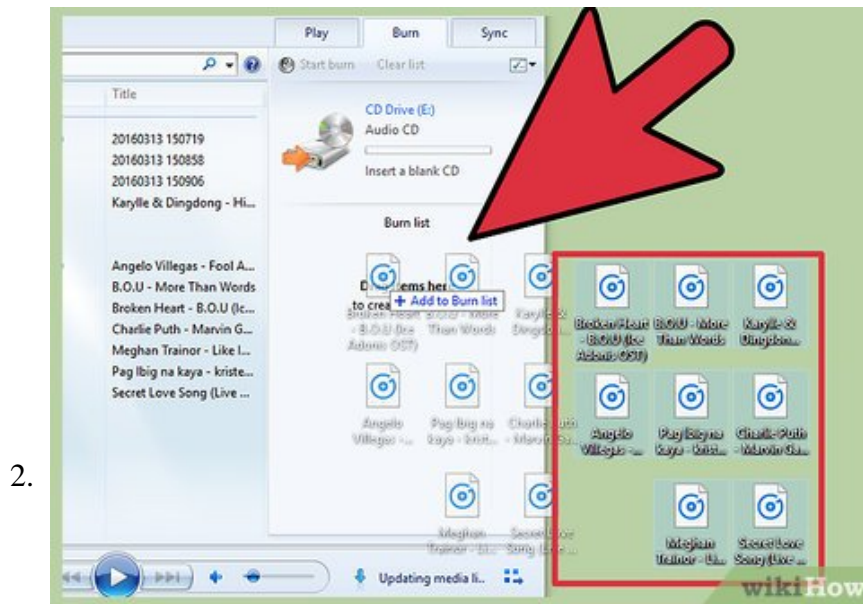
2.

Play
Burn
Sync
Start burn
Clear list
Title
20160313 150719
20160313 150858
20160313 150906
Karylle & Dingdong - Hi...
Angelo Villegas - Fool A...
B.O.U - More Than Words
Broken Heart - B.O.U (Ic...
Charlie Puth - Marvin G...
Meghan Trainor - Like I...
Pag Ibig na kaya - kriste...
Secret Love Song (Live ...
CD Drive (E:)
Audio CD
Insert a blank CD
Burn list
D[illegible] items her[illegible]
to crea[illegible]
+ Add to Burn list
Broken Heart - B.O.U (Ice Adonis OST)
B.O.U - More Than Words
Karylle & Dingdo...
Angelo Villegas - ...
Pag Ibig na kaya - krist...
Charlie Puth - Marvin Ga...
Meghan Trainor - Li...
Secret Love Song (Live ...
Broken Heart - B.O.U (Ice Adonis OST)
B.O.U - More Than Words
Karylle & Dingdon...
Angelo Villegas - ...
Pag Ibig na kaya - krist...
Charlie Puth - Marvin Ga...
Meghan Trainor - Li...
Secret Love Song (Live ...
Updating media li...
wikiHow